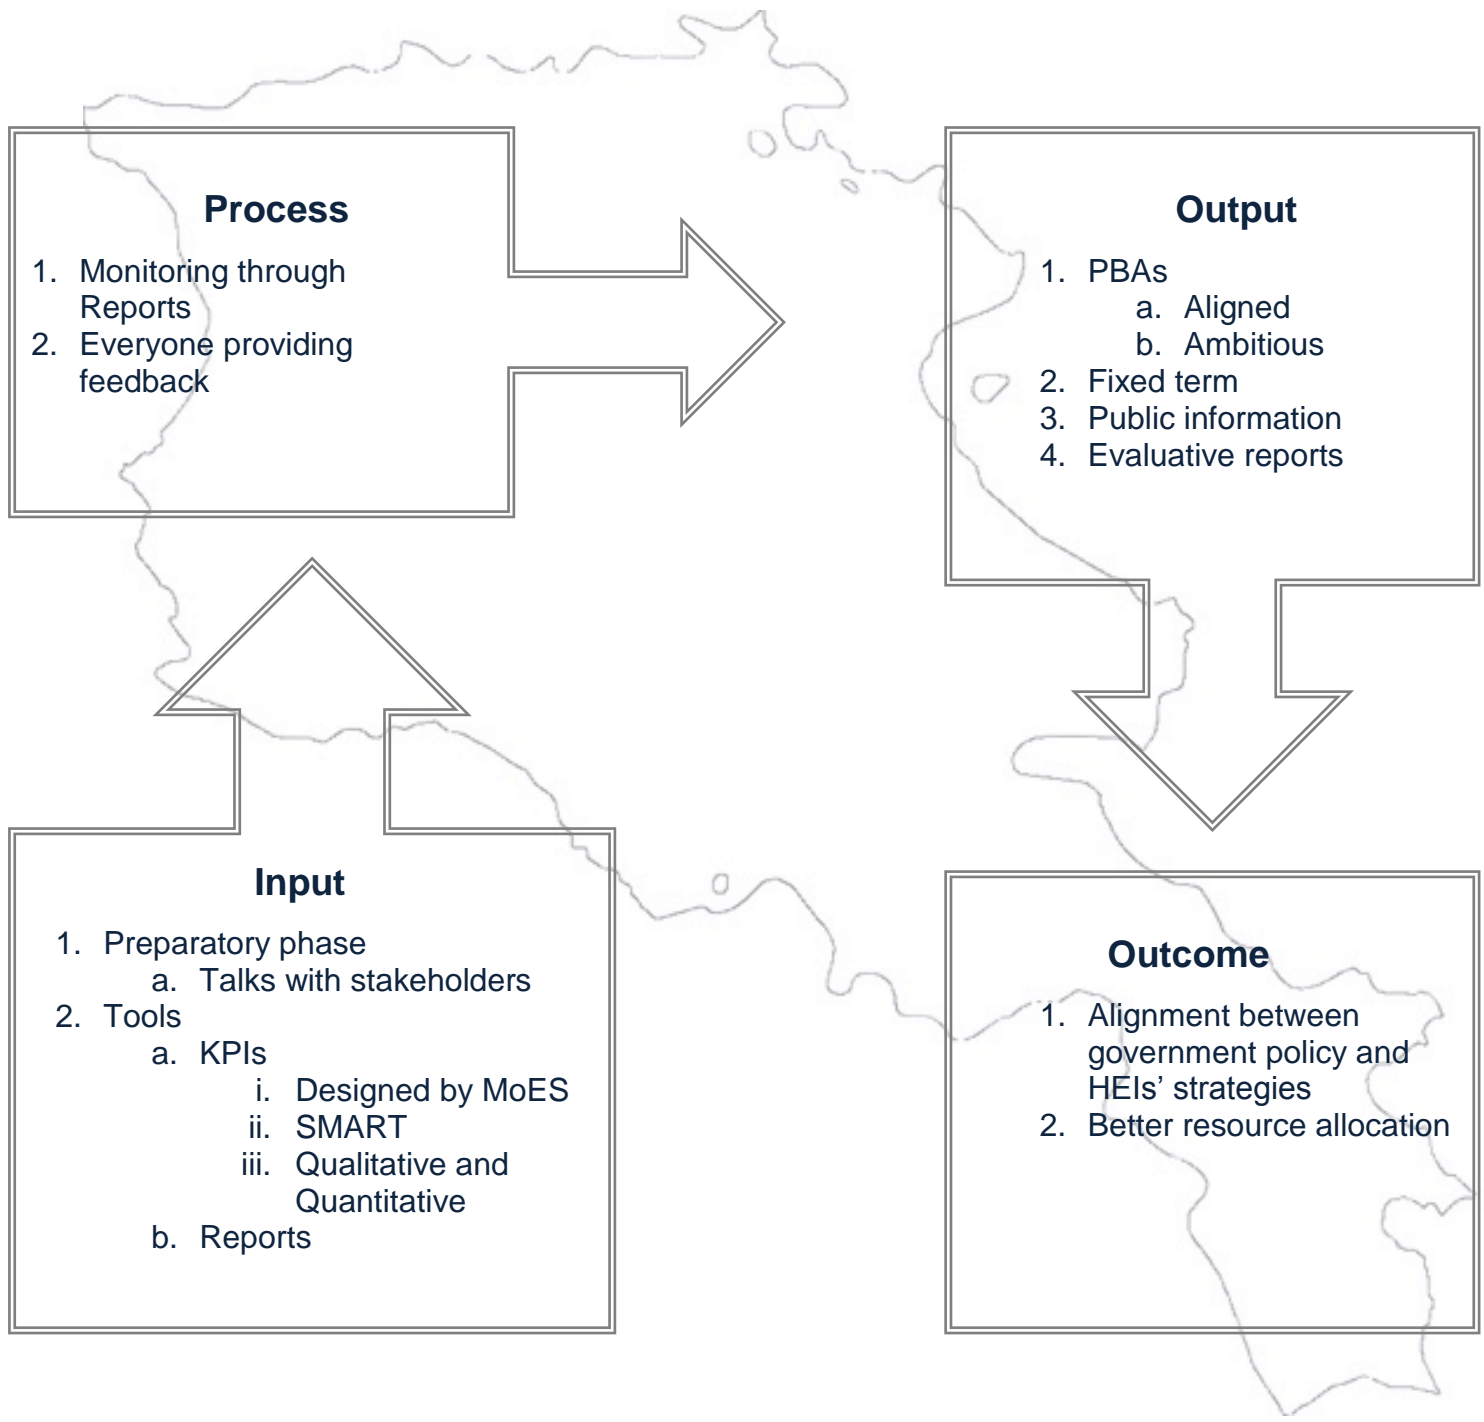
Process

1. Monitoring through Reports
2. Everyone providing feedback

Output

1. PBAs
   a. Aligned
   b. Ambitious
2. Fixed term
3. Public information
4. Evaluative reports

Input

1. Preparatory phase
   a. Talks with stakeholders
2. Tools
   a. KPIs
      i. Designed by MoES
      ii. SMART
      iii. Qualitative and Quantitative
   b. Reports

Outcome

1. Alignment between government policy and HEIs' strategies
2. Better resource allocation